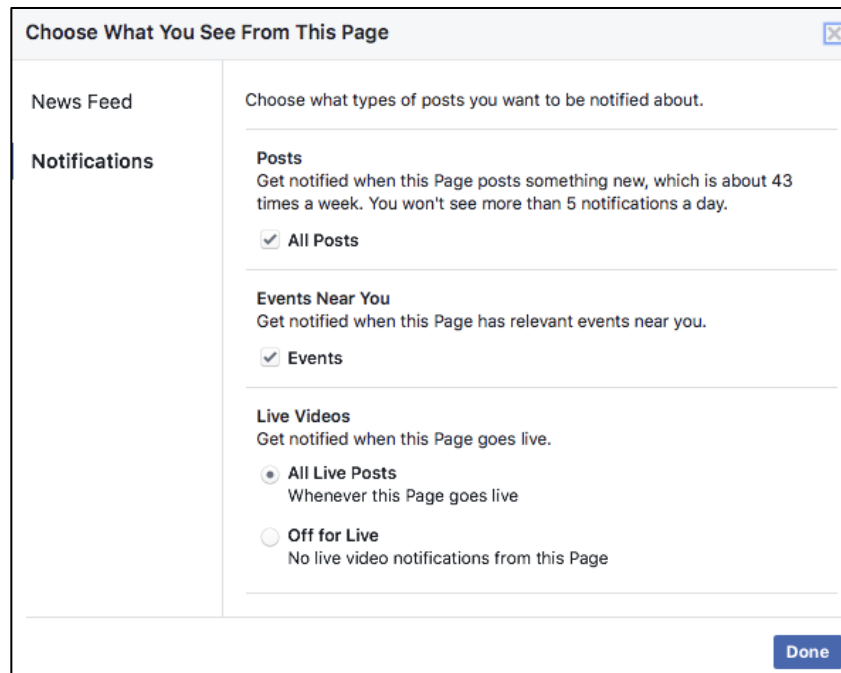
Choose What You See From This Page

News Feed

Notifications

Choose what types of posts you want to be notified about.

Posts
Get notified when this Page posts something new, which is about 43 times a week. You won't see more than 5 notifications a day.

All Posts

Events Near You
Get notified when this Page has relevant events near you.

Events

Live Videos
Get notified when this Page goes live.

All Live Posts
Whenever this Page goes live

Off for Live
No live video notifications from this Page

Done